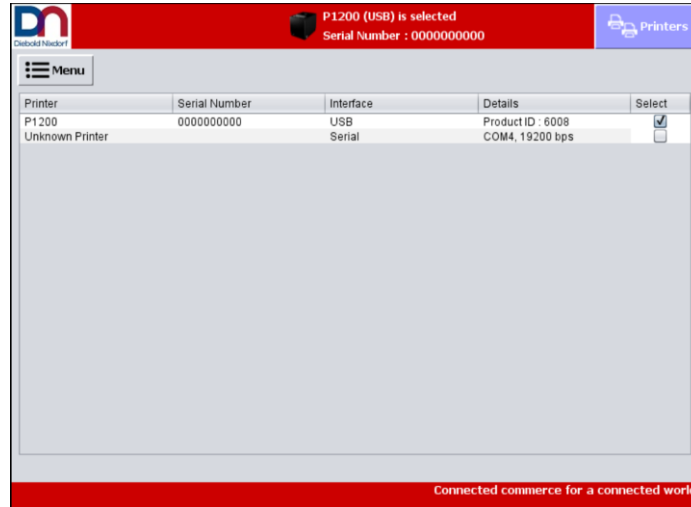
DN Diebold Nixdorf

P1200 (USB) is selected
Serial Number : 0000000000

Printers

Menu

| Printer | Serial Number | Interface | Details | Select |
|---|---|---|---|---|
| P1200 | 0000000000 | USB | Product ID : 6008 | ☑ |
| Unknown Printer | | Serial | COM4, 19200 bps | ☐ |

Connected commerce for a connected worl